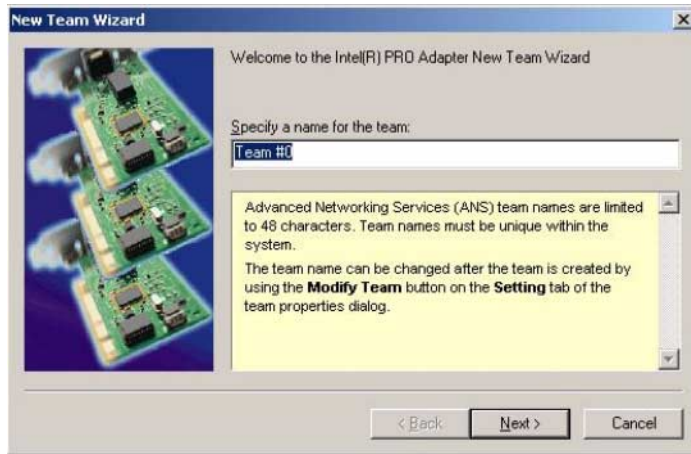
New Team Wizard

×

Welcome to the Intel(R) PRO Adapter New Team Wizard

Specify a name for the team:

Team #0

Advanced Networking Services (ANS) team names are limited to 48 characters. Team names must be unique within the system.

The team name can be changed after the team is created by using the **Modify Team** button on the **Setting** tab of the team properties dialog.

< Back

Next >

Cancel